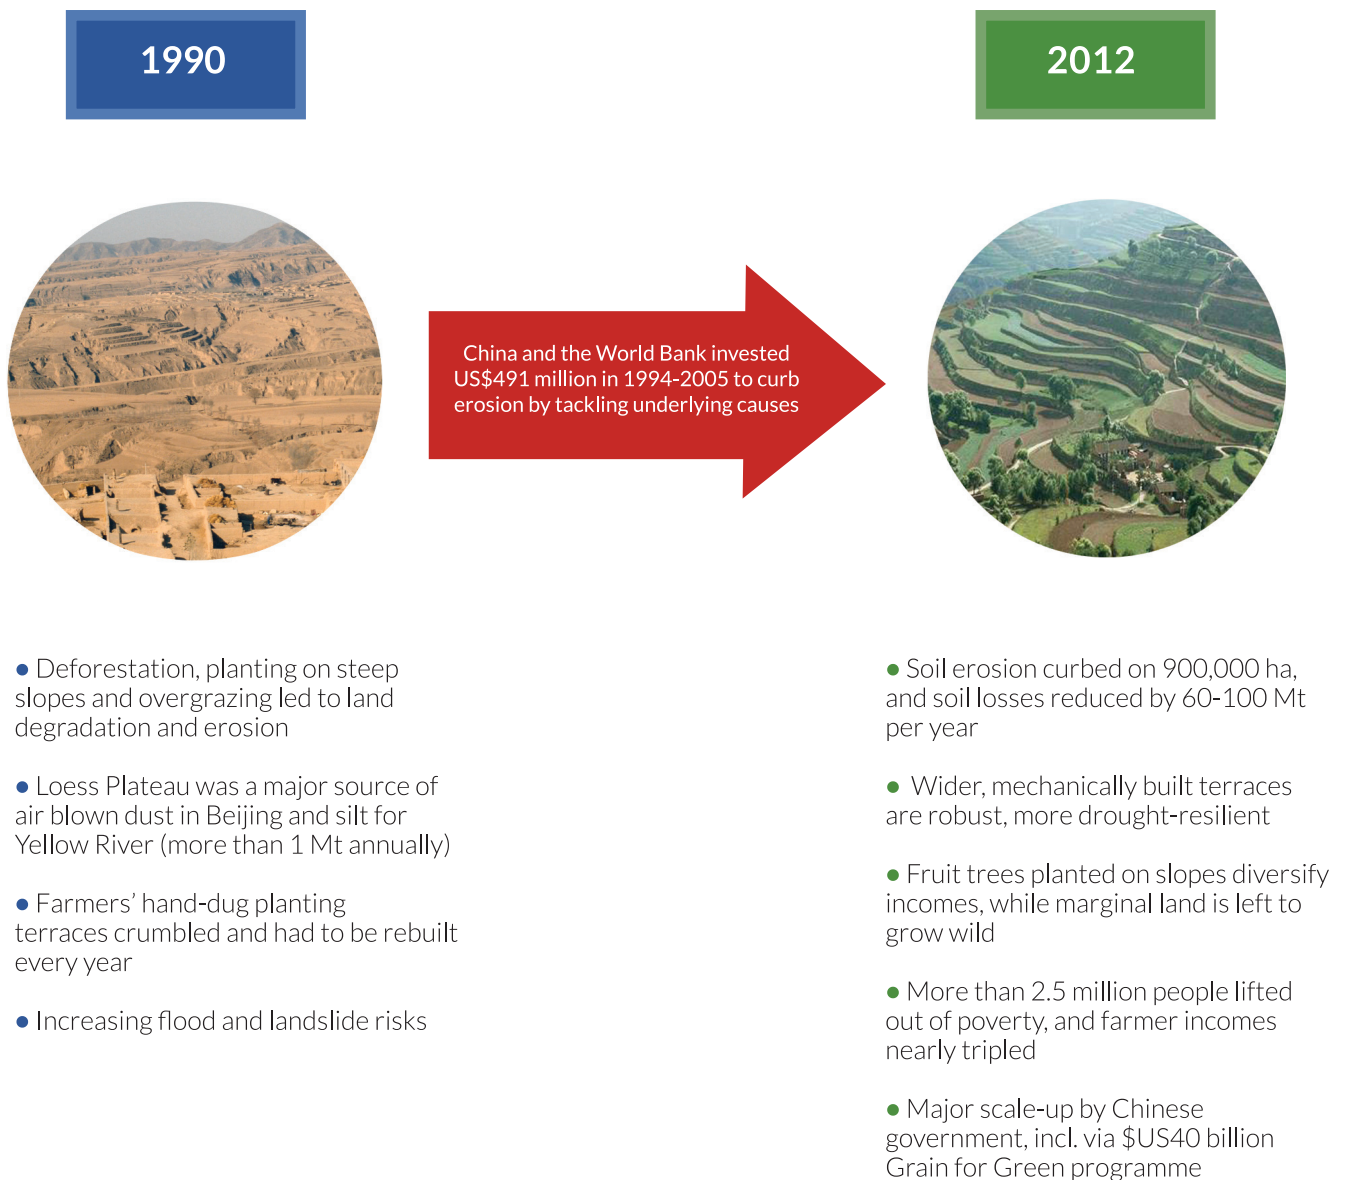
1990

2012

China and the World Bank invested US$491 million in 1994-2005 to curb erosion by tackling underlying causes

● Deforestation, planting on steep slopes and overgrazing led to land degradation and erosion

● Loess Plateau was a major source of air blown dust in Beijing and silt for Yellow River (more than 1 Mt annually)

● Farmers' hand-dug planting terraces crumbled and had to be rebuilt every year

● Increasing flood and landslide risks

● Soil erosion curbed on 900,000 ha, and soil losses reduced by 60-100 Mt per year

● Wider, mechanically built terraces are robust, more drought-resilient

● Fruit trees planted on slopes diversify incomes, while marginal land is left to grow wild

● More than 2.5 million people lifted out of poverty, and farmer incomes nearly tripled

● Major scale-up by Chinese government, incl. via $US40 billion Grain for Green programme